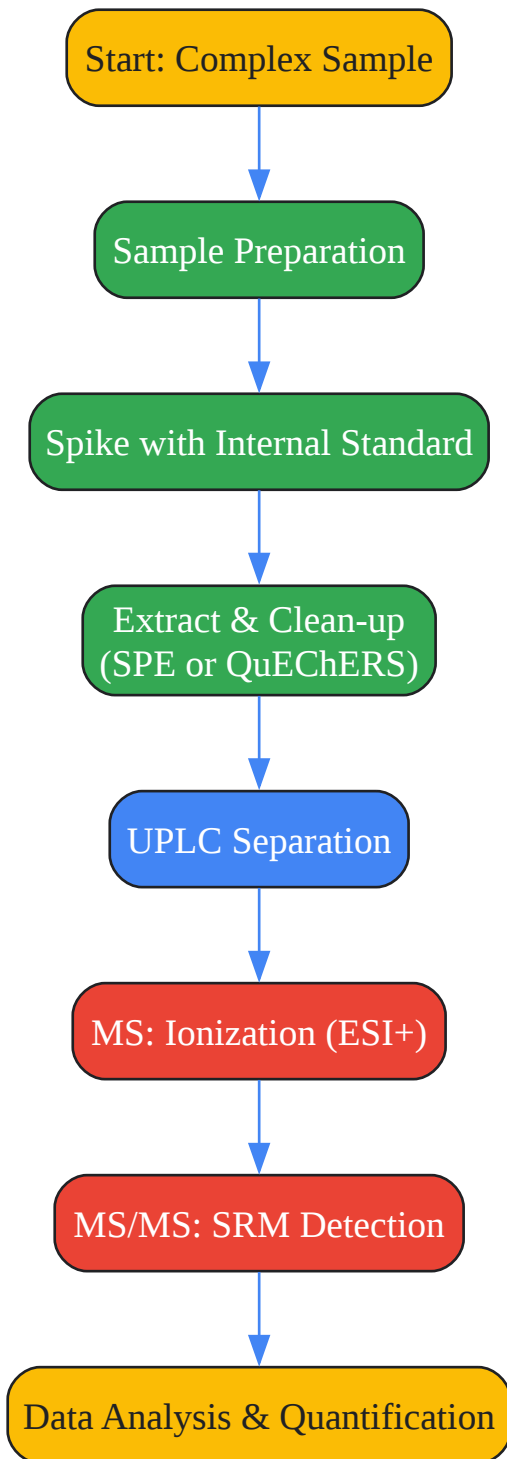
Start: Complex Sample

Sample Preparation

Spike with Internal Standard

Extract & Clean-up (SPE or QuEChERS)

UPLC Separation

MS: Ionization (ESI+)

MS/MS: SRM Detection

Data Analysis & Quantification